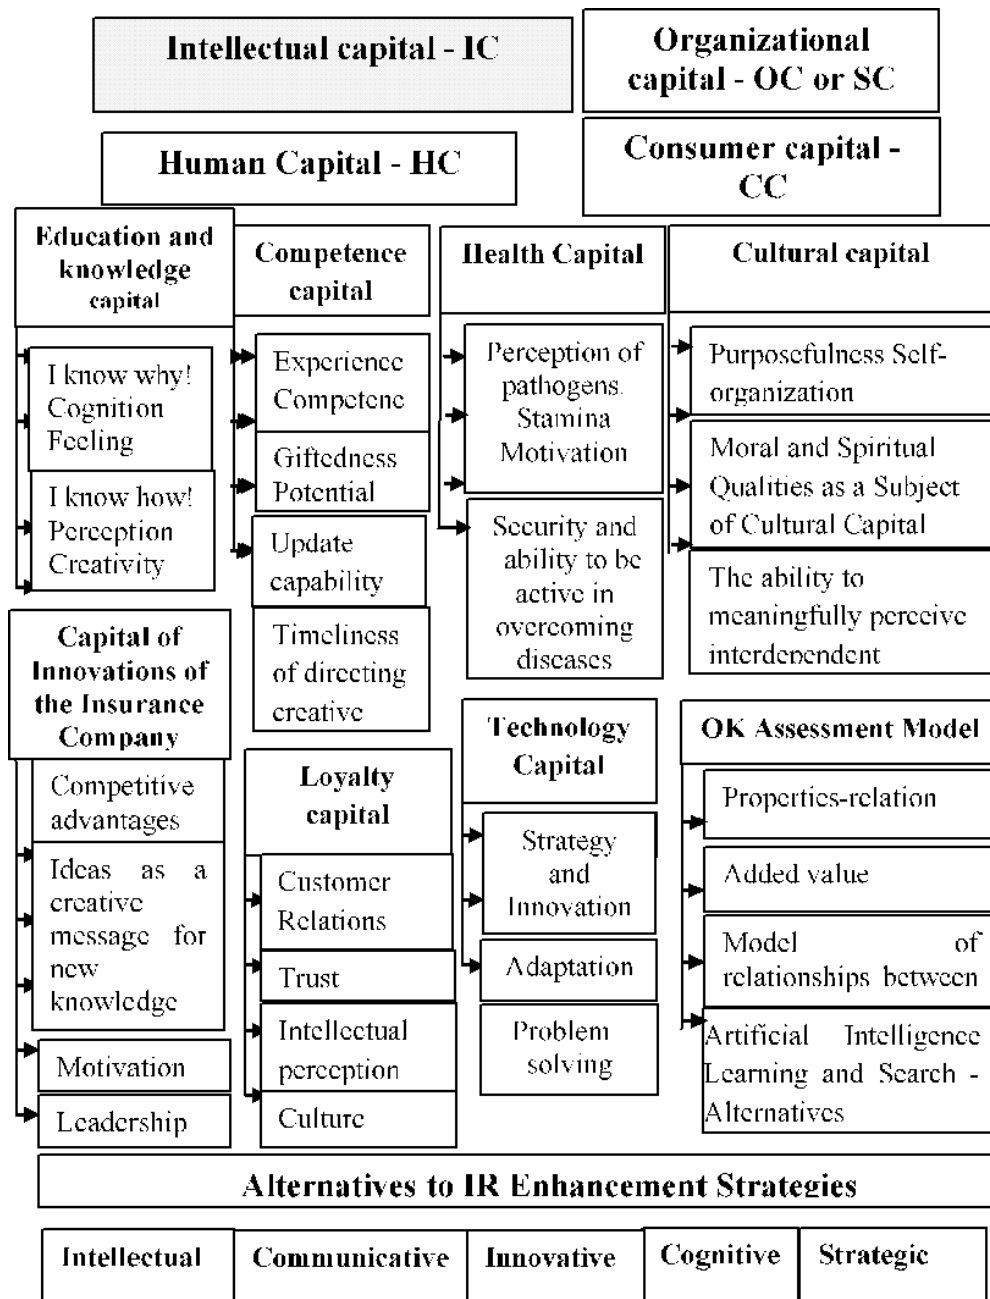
Intellectual capital - IC

Organizational capital - OC or SC

Human Capital - HC

Consumer capital - CC

Education and knowledge capital

I know why! Cognition Feeling

I know how! Perception Creativity

Competence capital

Experience Competenc

Giftedness Potential

Update capability

Timeliness of directing creative

Health Capital

Perception of pathogens. Stamina Motivation

Security and ability to be active in overcoming diseases

Cultural capital

Purposefulness Self-organization

Moral and Spiritual Qualities as a Subject of Cultural Capital

The ability to meaningfully perceive interdependent

Capital of Innovations of the Insurance Company

Competitive advantages

Ideas as a creative message for new knowledge

Motivation

Leadership

Loyalty capital

Customer Relations

Trust

Intellectual perception

Culture

Technology Capital

Strategy and Innovation

Adaptation

Problem solving

OK Assessment Model

Properties-relation

Added value

Model of relationships between

Artificial Intelligence Learning and Search - Alternatives

Alternatives to IR Enhancement Strategies

| Intellectual | Communicative | Innovative | Cognitive | Strategic |
|---|---|---|---|---|